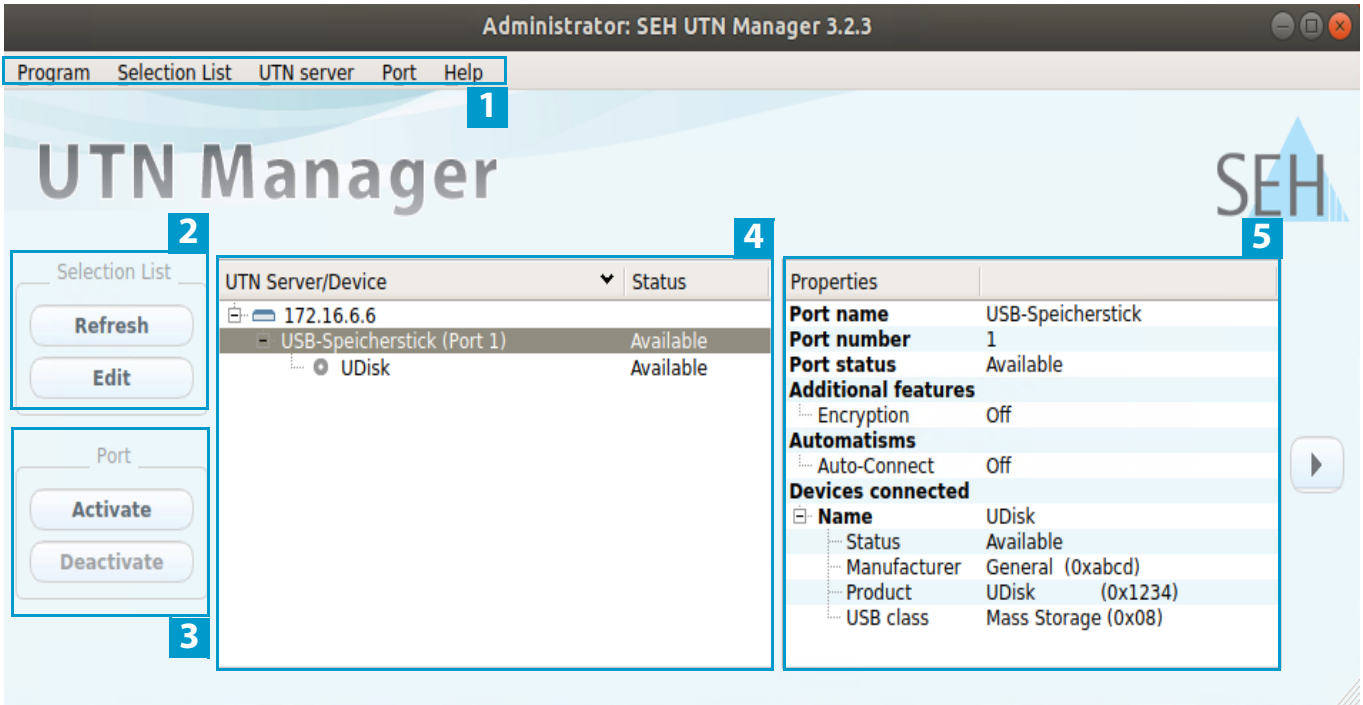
Administrator: SEH UTN Manager 3.2.3

Program Selection List UTN server Port Help

1

UTN Manager

SEH

2

Selection List

Refresh

Edit

Port

Activate

Deactivate

3

4

| UTN Server/Device | Status |
|---|---|
| 172.16.6.6 | |
| USB-Speicherstick (Port 1) | Available |
| UDisk | Available |

5

| Properties | |
|---|---|
| Port name | USB-Speicherstick |
| Port number | 1 |
| Port status | Available |
| Additional features | |
| Encryption | Off |
| Automatisms | |
| Auto-Connect | Off |
| Devices connected | |
| Name | UDisk |
| Status | Available |
| Manufacturer | General (0xabcd) |
| Product | UDisk (0x1234) |
| USB class | Mass Storage (0x08) |